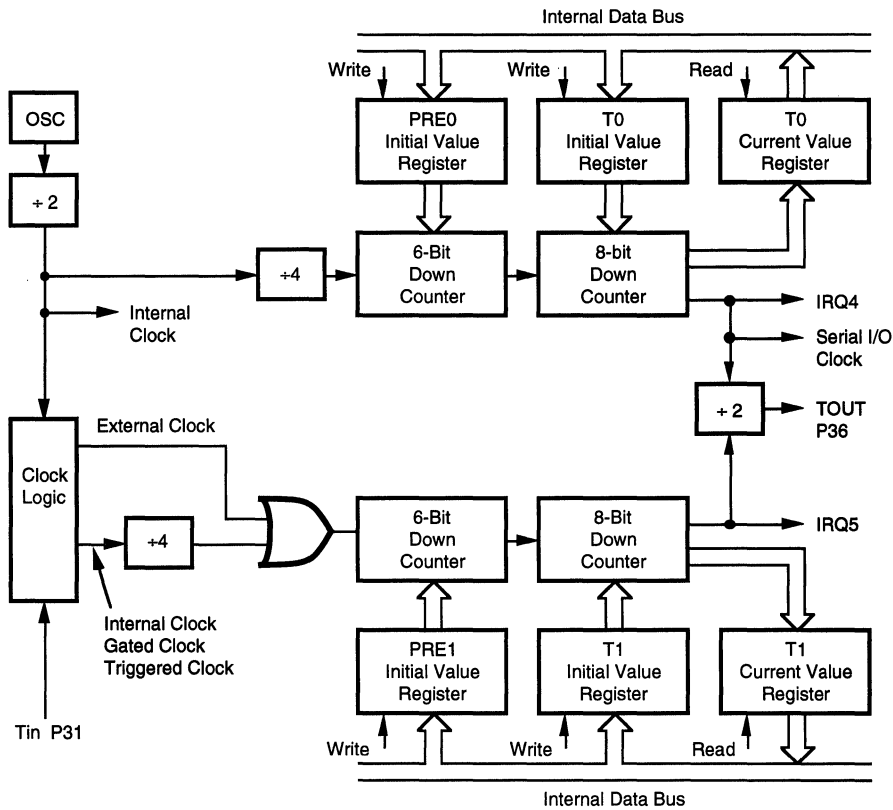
Internal Data Bus

Write
PRE0
Initial Value
Register

Write
T0
Initial Value
Register

Read
T0
Current Value
Register

OSC

÷ 2

÷4

6-Bit
Down
Counter

8-bit
Down
Counter

IRQ4

Internal
Clock

Serial I/O
Clock

÷ 2

TOUT
P36

External Clock

Clock
Logic

÷4

6-Bit
Down
Counter

8-Bit
Down
Counter

IRQ5

Internal Clock
Gated Clock
Triggered Clock

PRE1
Initial Value
Register

T1
Initial Value
Register

T1
Current Value
Register

Tin P31

Write

Write

Read

Internal Data Bus